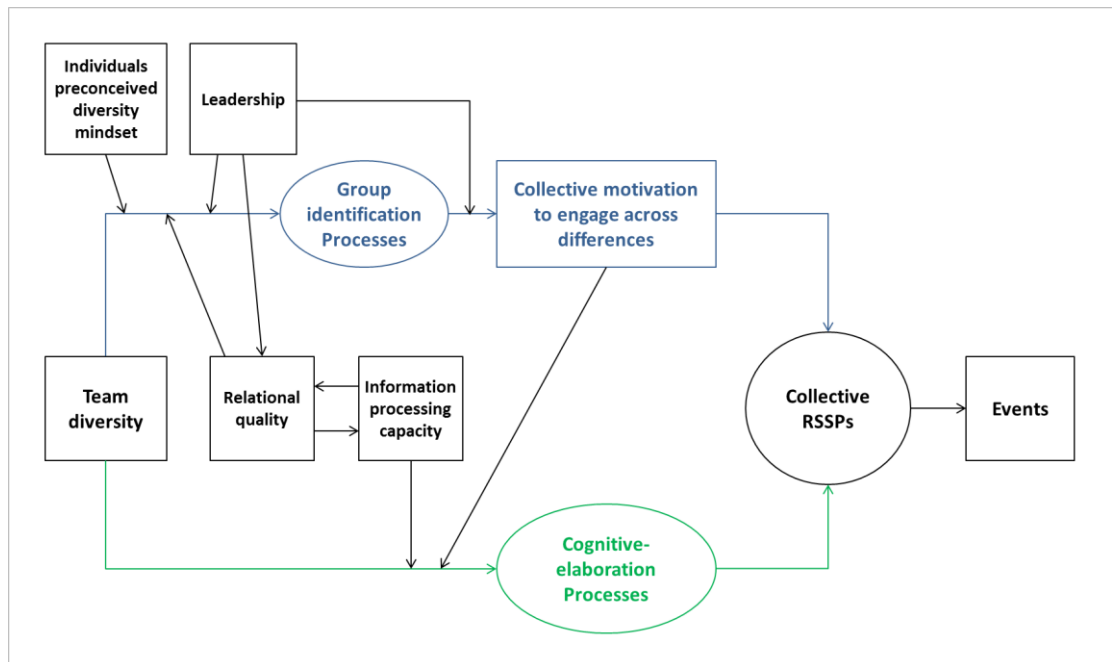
Individuals preconceived diversity mindset

Leadership

Group identification Processes

Collective motivation to engage across differences

Team diversity

Relational quality

Information processing capacity

Collective RSSPs

Events

Cognitive-elaboration Processes